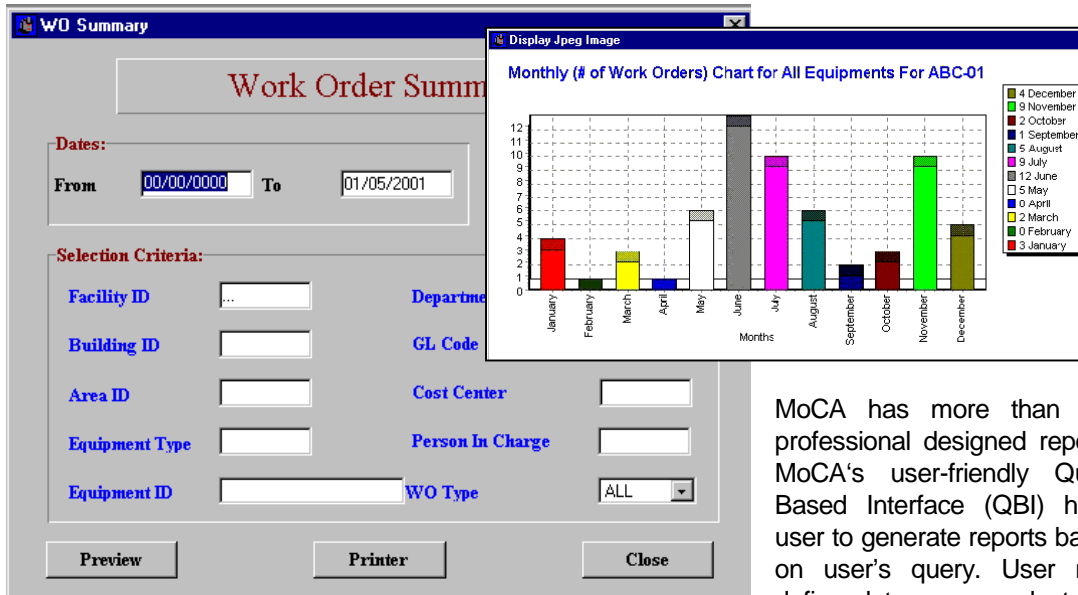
WO Summary

Work Order Summ

Dates:

From 00/00/0000 To 01/05/2001

Selection Criteria:

Facility ID ...

Departme

Building ID

GL Code

Area ID

Cost Center

Equipment Type

Person In Charge

Equipment ID

WO Type ALL

Preview

Printer

Close

Display Jpeg Image

Monthly (# of Work Orders) Chart for All Equipments For ABC-01

12
11
10
9
8
7
6
5
4
3
2
1
0

January
February
March
April
May
June
July
August
September
October
November
December

Months

4 December
9 November
2 October
1 September
5 August
9 July
12 June
5 May
0 April
2 March
0 February
3 January

MoCA has more than professional designed repo MoCA's user-friendly Qu Based Interface (QBI) h user to generate reports ba on user's query. User